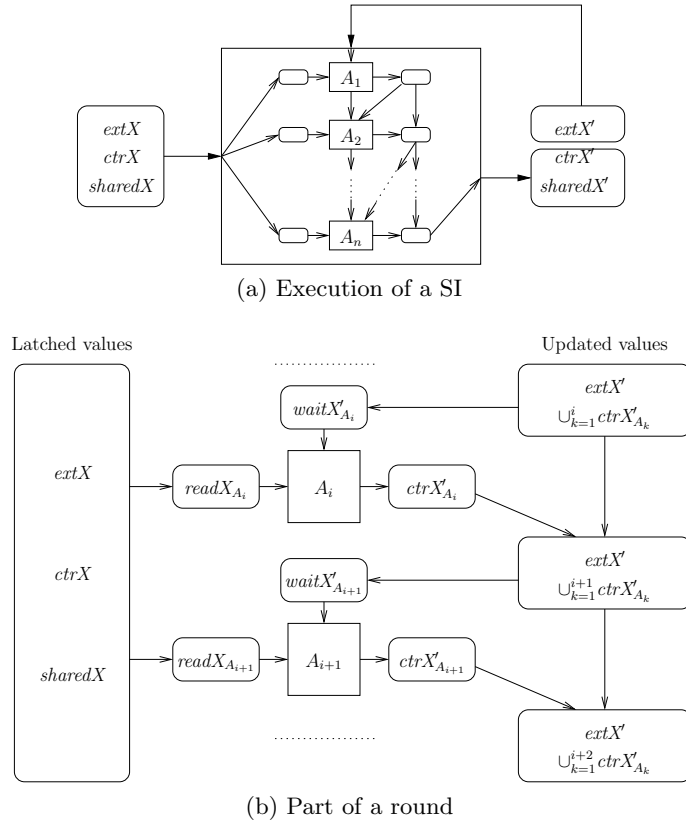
$extX$
$ctrX$
$sharedX$

$A_1$
$A_2$
$A_n$

$extX'$
$ctrX'$
$sharedX'$

(a) Execution of a SI

Latched values

Updated values

$extX$
$ctrX$
$sharedX$

$waitX'_{A_i}$
$readX_{A_i}$
$A_i$
$ctrX'_{A_i}$

$waitX'_{A_{i+1}}$
$readX_{A_{i+1}}$
$A_{i+1}$
$ctrX'_{A_{i+1}}$

$extX'$ $\cup_{k=1}^{i} ctrX'_{A_k}$

$extX'$ $\cup_{k=1}^{i+1} ctrX'_{A_k}$

$extX'$ $\cup_{k=1}^{i+2} ctrX'_{A_k}$

(b) Part of a round